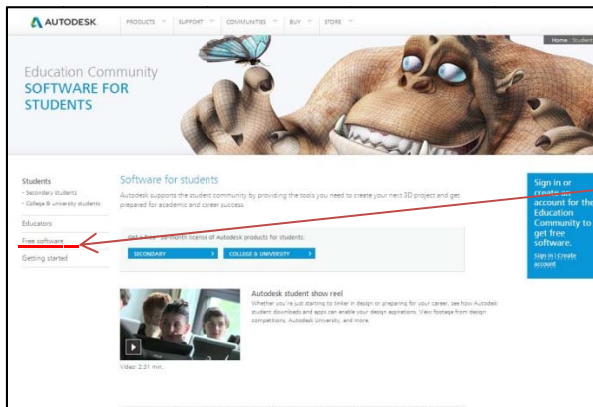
AUTODESK.

PRODUCTS SUPPORT COMMUNITIES BUY STORE

Home : Student

Education Community
SOFTWARE FOR STUDENTS

Students
- Secondary students
- College & university students

Educators

Free software

Getting started

Software for students

Autodesk supports the student community by providing the tools you need to create your next 3D project and get prepared for academic and career success.

Get a free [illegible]-month license of Autodesk products for students:

SECONDARY

COLLEGE & UNIVERSITY

Autodesk student show reel

Whether you're just starting to tinker in design or preparing for your career, see how Autodesk student downloads and apps can enable your design aspirations. View footage from design competitions, Autodesk University, and more.

Video: 2:31 min.

Sign in or create an account for the Education Community to get free software.

Sign in | Create account